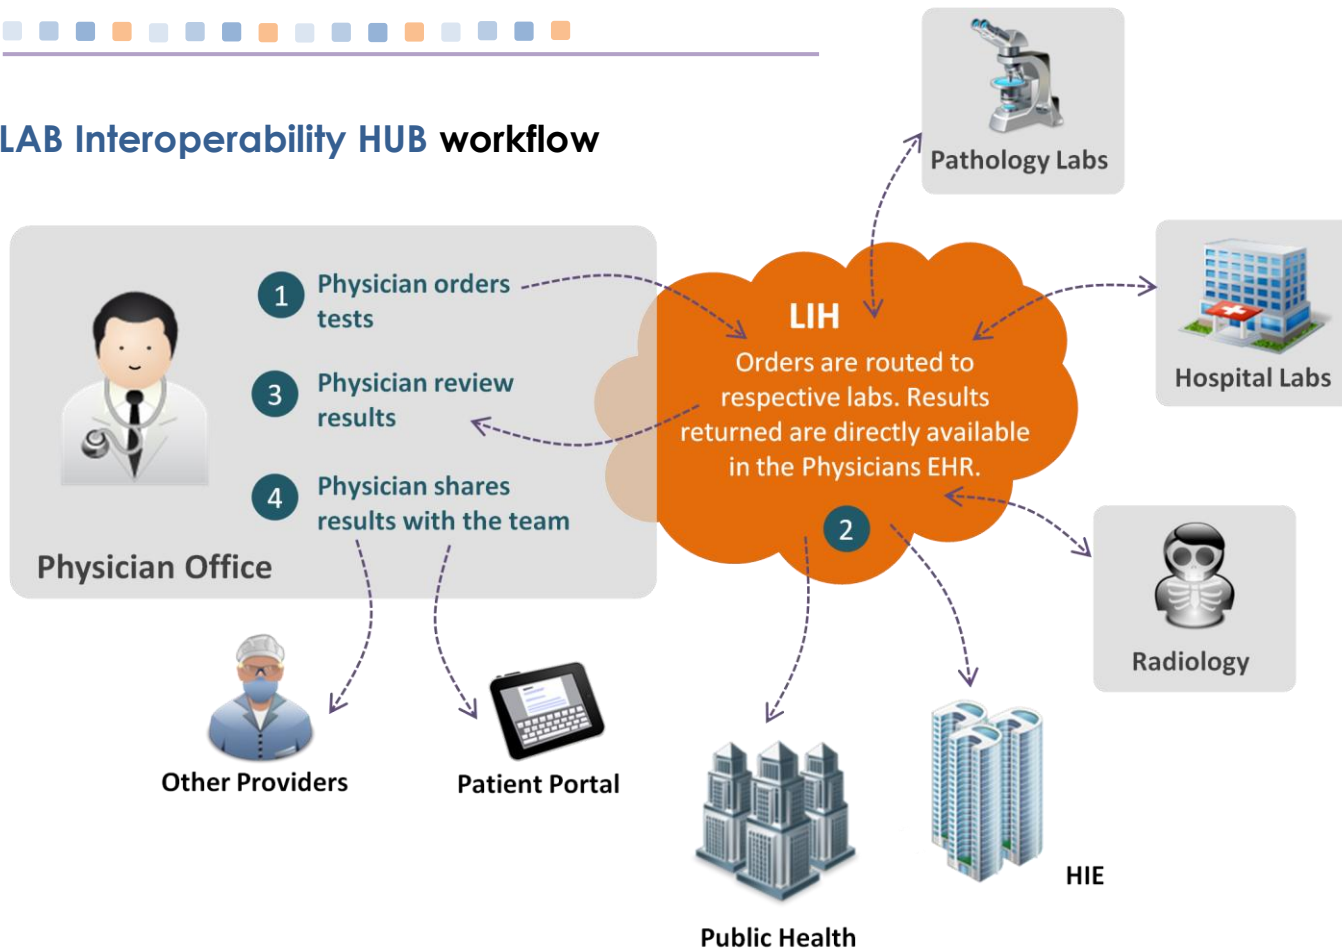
LAB Interoperability HUB workflow

Pathology Labs

1 Physician orders tests

3 Physician review results

4 Physician shares results with the team

Physician Office

LIH
Orders are routed to respective labs. Results returned are directly available in the Physicians EHR.

2

Hospital Labs

Radiology

Other Providers

Patient Portal

Public Health

HIE